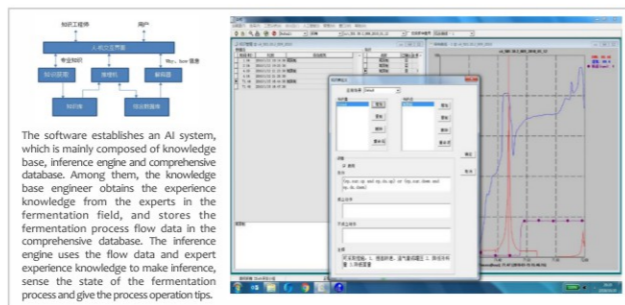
知识工程师

用户

人机交互界面

专家知识

Why, how 查询

知识获取

推理机

解释器

知识库

综合数据库

The software establishes an AI system, which is mainly composed of knowledge base, inference engine and comprehensive database. Among them, the knowledge base engineer obtains the experience knowledge from the experts in the fermentation field, and stores the fermentation process flow data in the comprehensive database. The inference engine uses the flow data and expert experience knowledge to make inference, sense the state of the fermentation process and give the process operation tips.

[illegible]